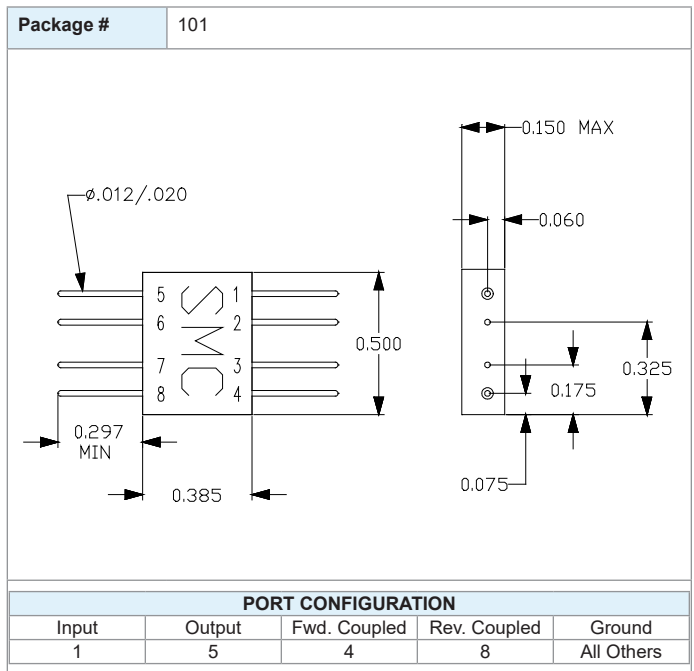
| Package # | 101 |
|---|---|

ø.012/.020

5
6
7
8

SMC

1
2
3
4

0.500

0.297 MIN

0.385

0.150 MAX

0.060

0.325

0.175

0.075

PORT CONFIGURATION

| Input | Output | Fwd. Coupled | Rev. Coupled | Ground |
|---|---|---|---|---|
| 1 | 5 | 4 | 8 | All Others |